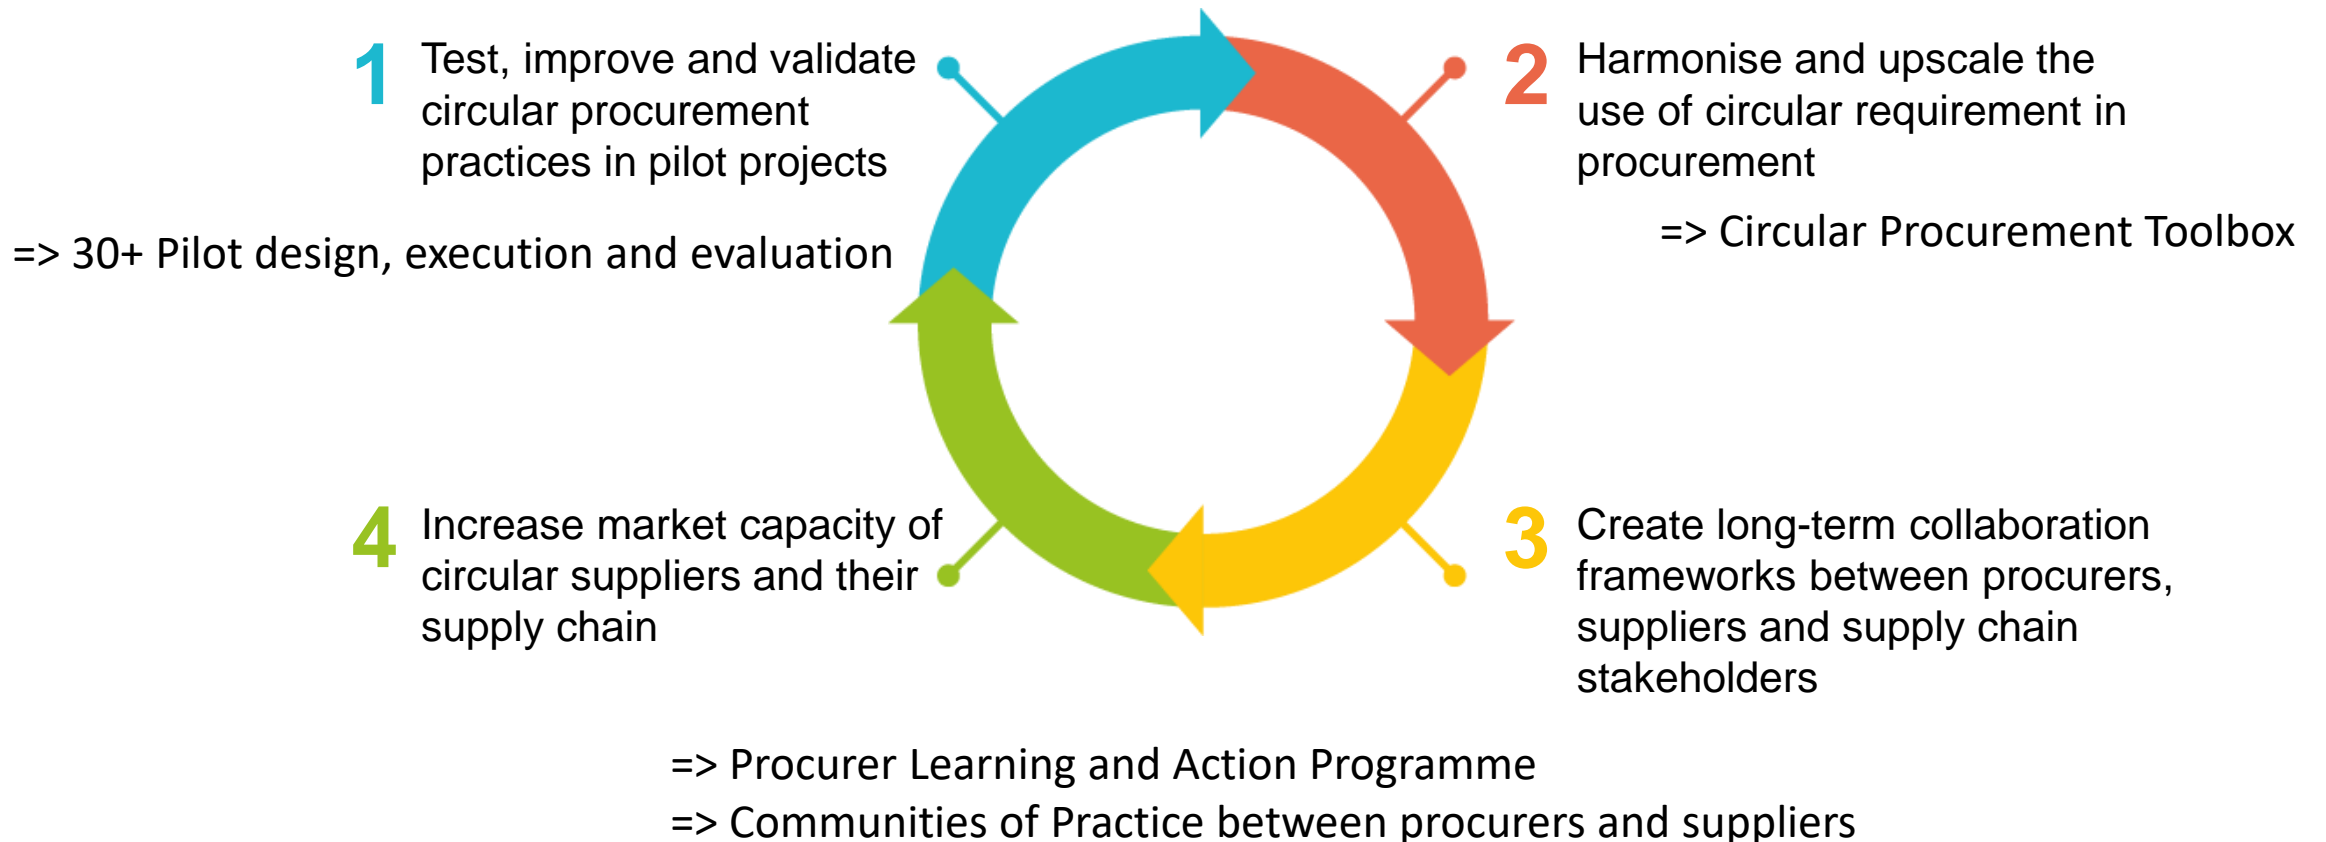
1 Test, improve and validate circular procurement practices in pilot projects

=> 30+ Pilot design, execution and evaluation

2 Harmonise and upscale the use of circular requirement in procurement

=> Circular Procurement Toolbox

4 Increase market capacity of circular suppliers and their supply chain

3 Create long-term collaboration frameworks between procurers, suppliers and supply chain stakeholders

=> Procurer Learning and Action Programme
=> Communities of Practice between procurers and suppliers